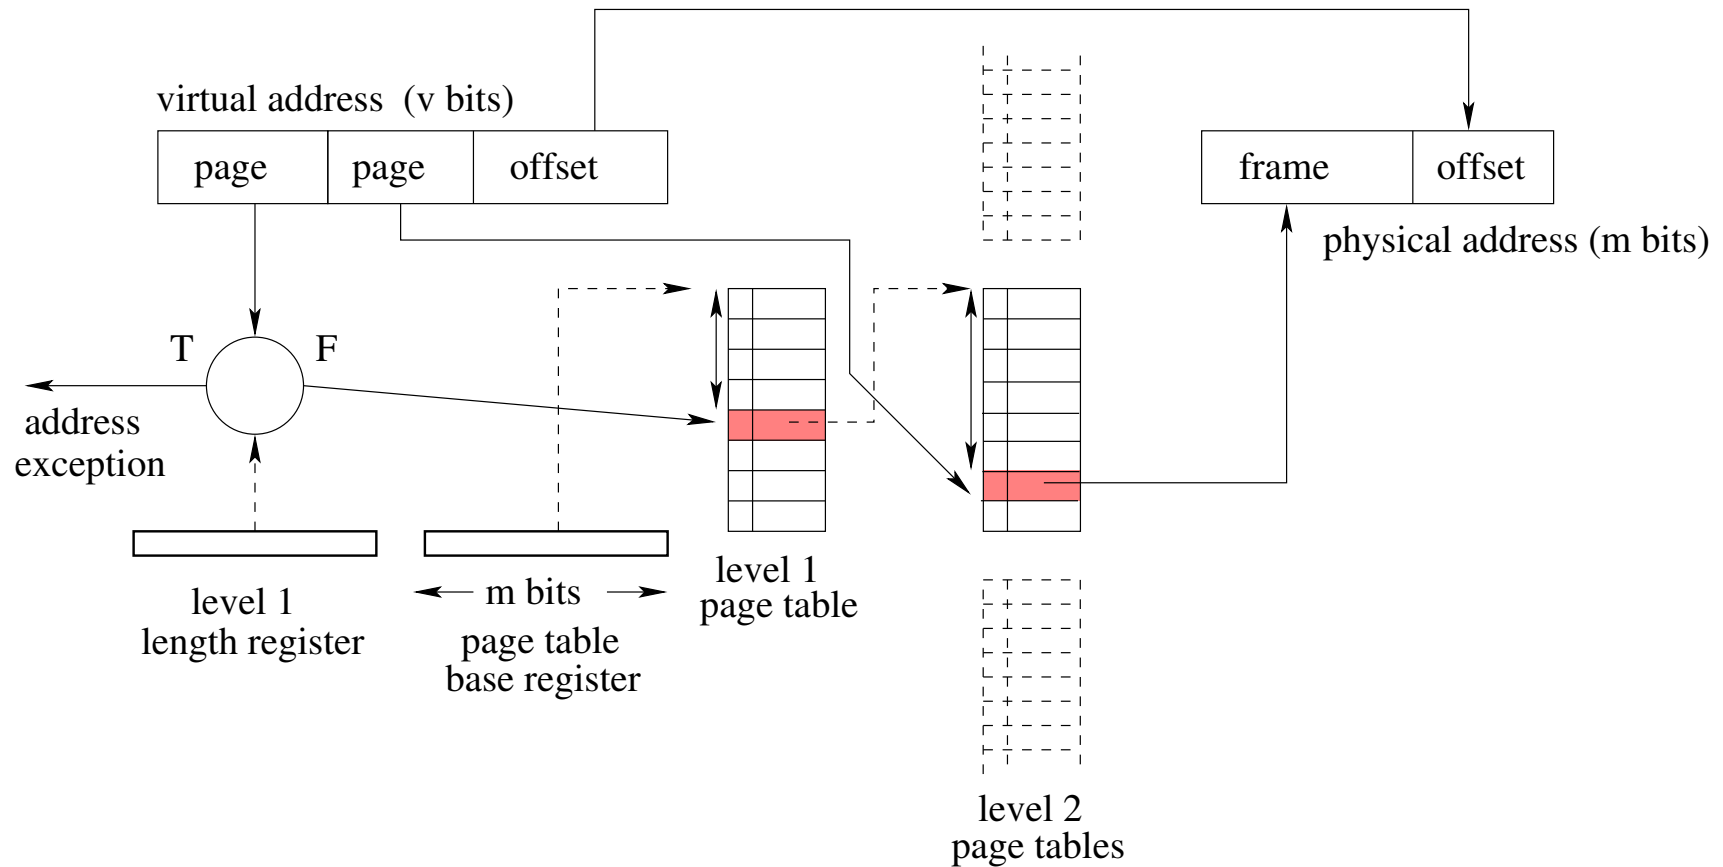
virtual address (v bits)

page | page | offset

frame | offset

physical address (m bits)

T

F

address exception

level 1 length register

m bits

page table base register

level 1 page table

level 2 page tables